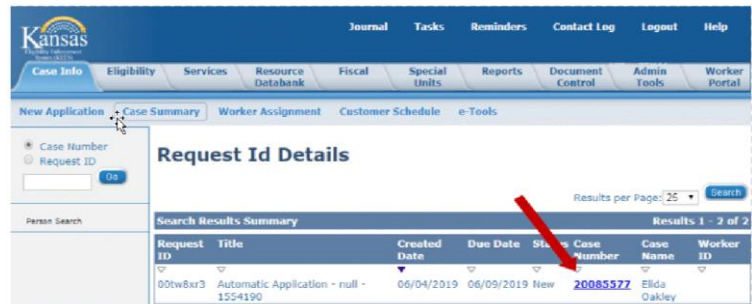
Kansas
Eligibility Enforcement System (KEES)

Journal Tasks Reminders Contact Log Logout Help

Case Info Eligibility Services Resource Databank Fiscal Special Units Reports Document Control Admin Tools Worker Portal

New Application Case Summary Worker Assignment Customer Schedule e-Tools

Case Number
Request ID
Go

Person Search

Request Id Details

Results per Page: 25 Search

Search Results Summary Results 1 - 2 of 2

| Request ID | Title | Created Date | Due Date | Status | Case Number | Case Name | Worker ID |
|---|---|---|---|---|---|---|---|
| 00tw8xr3 | Automatic Application - null - 1554190 | 06/04/2019 | 06/09/2019 | New | 20085577 | Elida Oakley | |